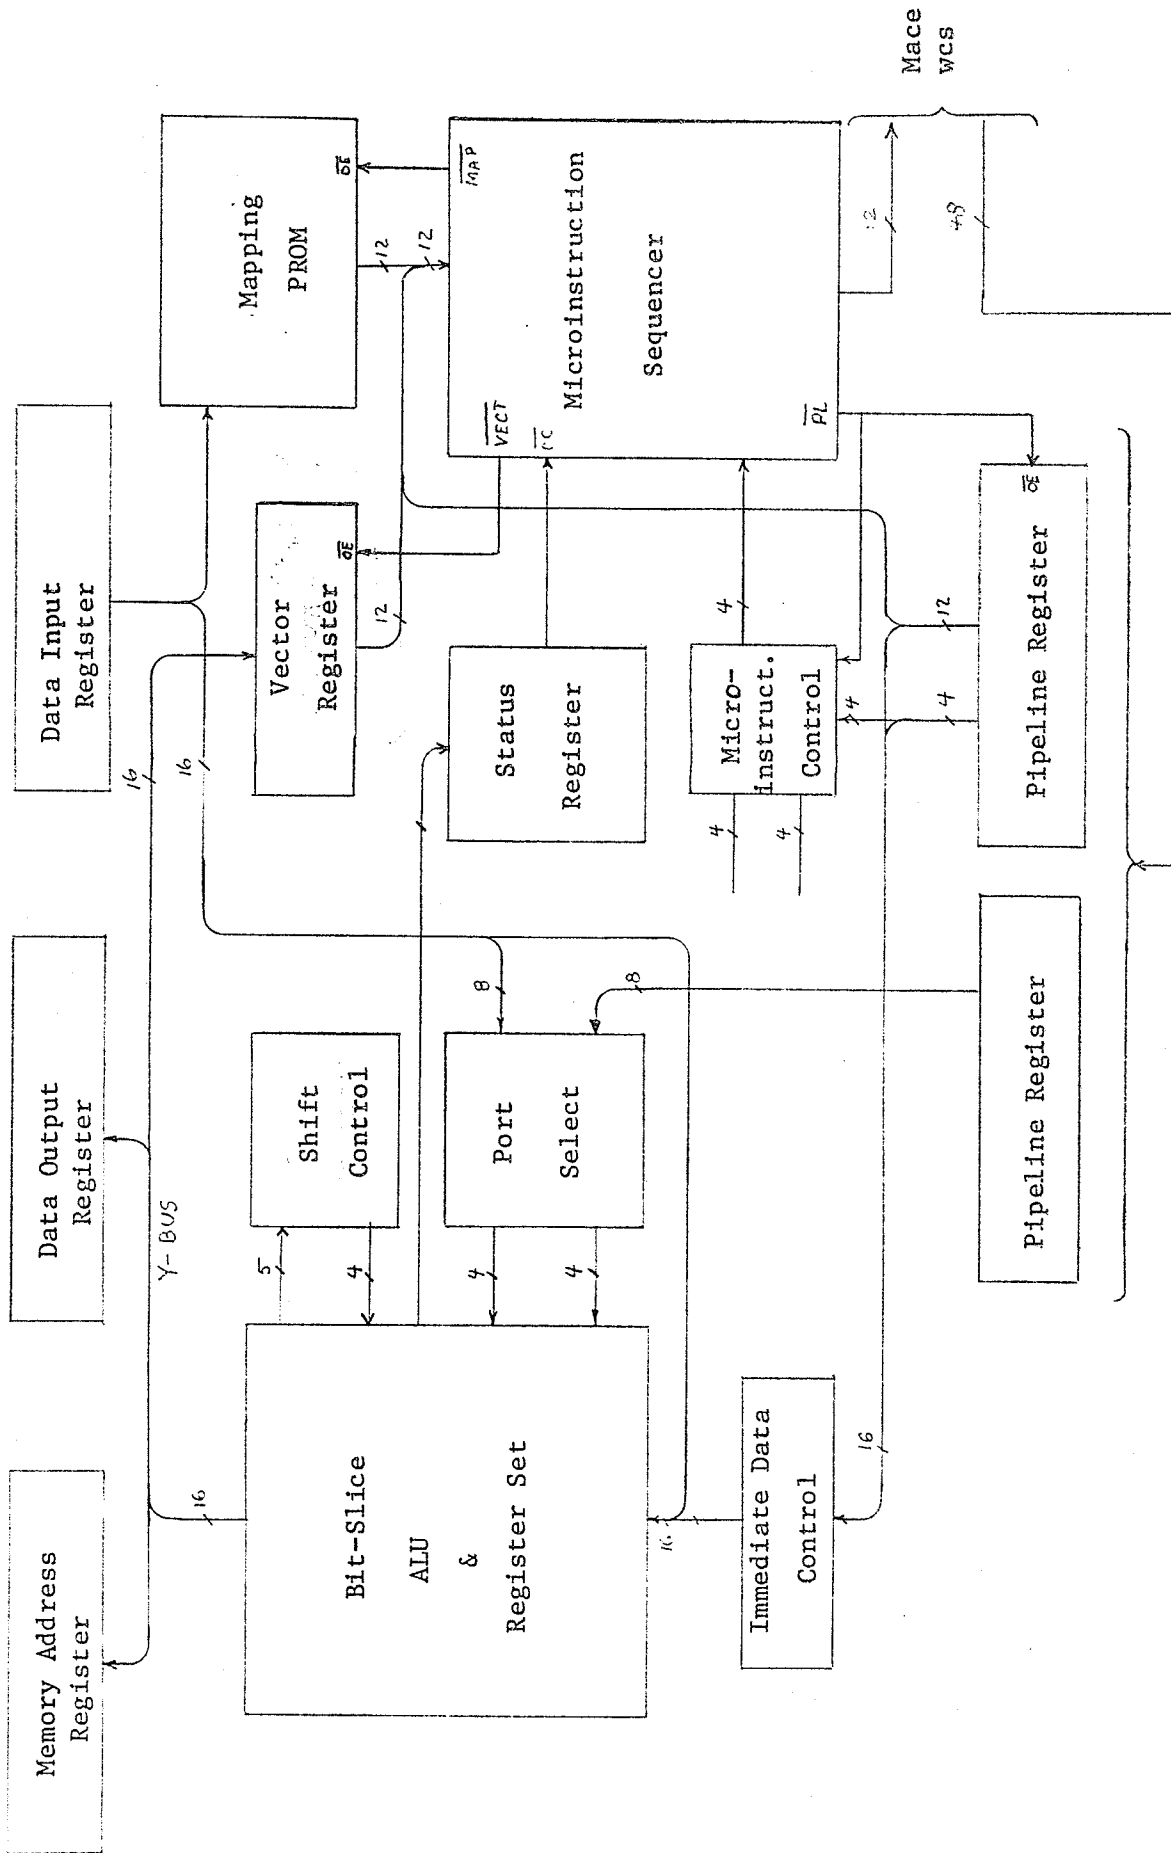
Mace
wcs

Mapping
PROM

$\overline{OE}$

$\overline{MAP}$

Microinstruction
Sequencer

12

12

12

48

Data Input
Register

Vector
Register

$\overline{OE}$

12

$\overline{VECT}$

$\overline{CC}$

$\overline{PL}$

$\overline{OE}$

Status
Register

4

Micro-
instruct.
Control

4

4

4

4

12

Pipeline Register

16

16

Data Output
Register

Shift
Control

Port
Select

8

8

Pipeline Register

Y-BUS

5

4

4

4

Memory Address
Register

16

Bit-Slice
ALU
&
Register Set

16

Immediate Data
Control

16